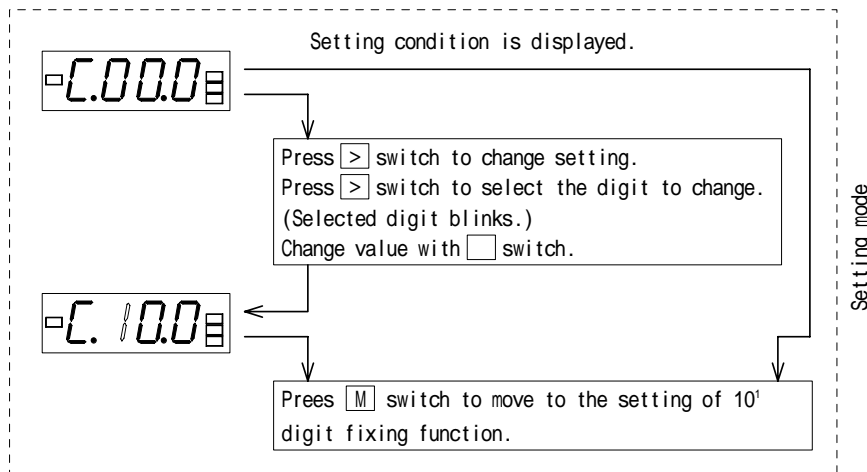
Setting condition is displayed.

C.00.0

Press > switch to change setting.
Press > switch to select the digit to change.
(Selected digit blinks.)
Change value with switch.

C. 10.0

Prees M switch to move to the setting of $10^1$ digit fixing function.

Setting mode